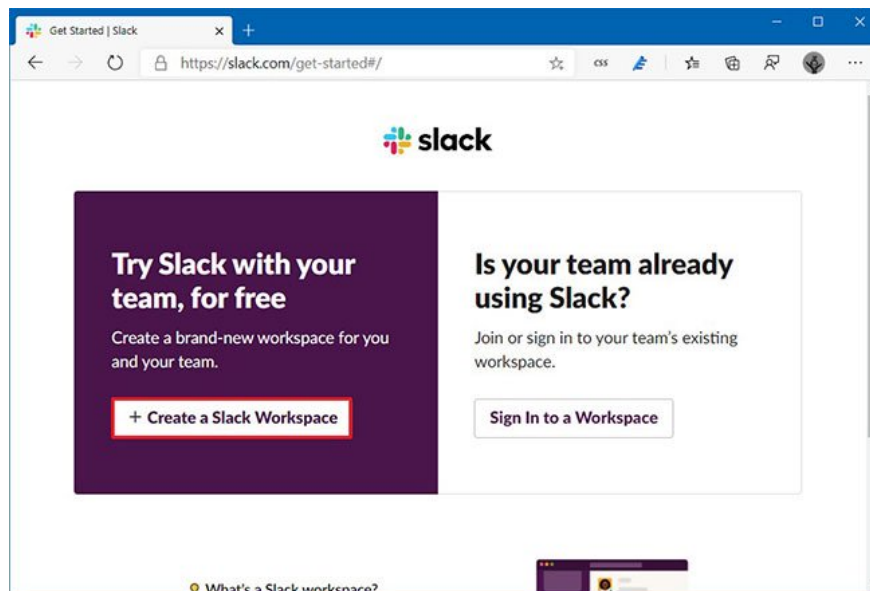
Get Started | Slack
×
+

https://slack.com/get-started#/

slack

Try Slack with your team, for free

Create a brand-new workspace for you and your team.

+ Create a Slack Workspace

Is your team already using Slack?

Join or sign in to your team's existing workspace.

Sign In to a Workspace

What's a Slack workspace?